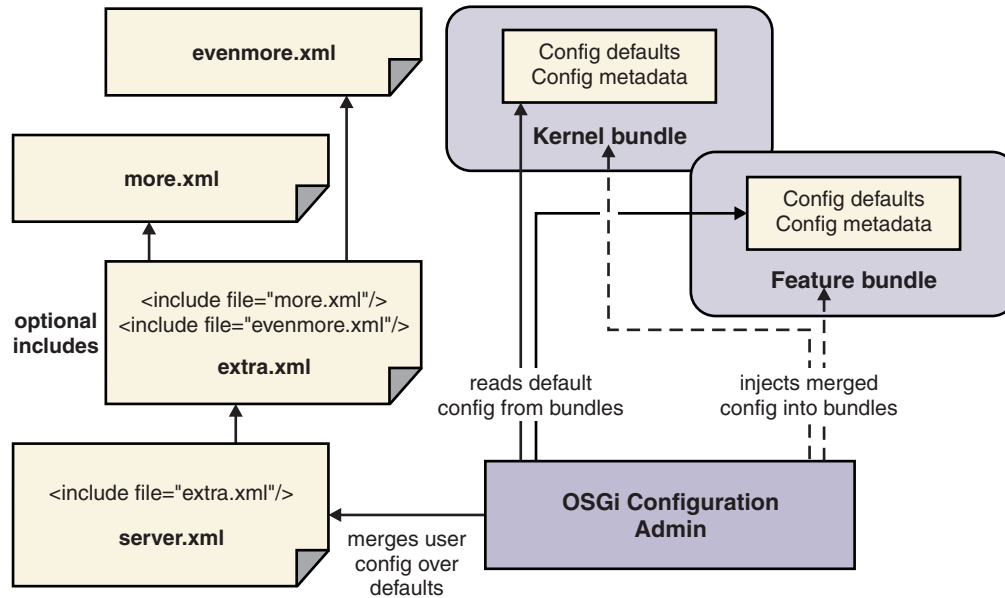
evenmore.xml

more.xml

optional includes

<include file="more.xml"/>
<include file="evenmore.xml"/>

extra.xml

<include file="extra.xml"/>

server.xml

Config defaults
Config metadata

Kernel bundle

Config defaults
Config metadata

Feature bundle

reads default config from bundles

injects merged config into bundles

merges user config over defaults

OSGi Configuration Admin